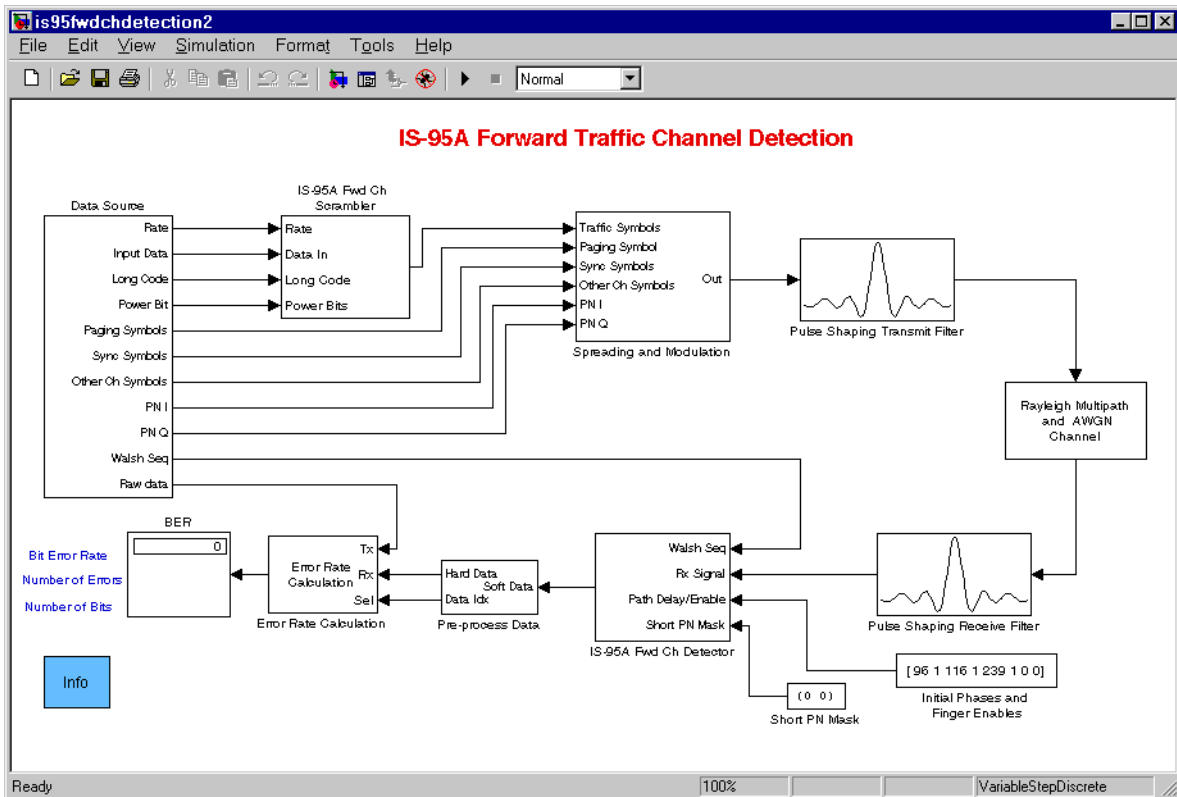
is95fwdchdetection2

File Edit View Simulation Format Tools Help

Normal

IS-95A Forward Traffic Channel Detection

Data Source
Rate
Input Data
Long Code
Power Bit
Paging Symbols
Sync Symbols
Other Ch Symbols
PN I
PN Q
Walsh Seq
Raw data

IS-95A Fwd Ch Scrambler
Rate
Data In
Long Code
Power Bits

Traffic Symbols
Paging Symbol
Sync Symbols
Other Ch Symbols
PN I
PN Q
Out
Spreading and Modulation

Pulse Shaping Transmit Filter

Rayleigh Multipath and AWGN Channel

BER
0
Bit Error Rate
Number of Errors
Number of Bits

Error Rate Calculation
Tx
Rx
Sel
Error Rate Calculation

Hard Data
Soft Data
Data Idx
Pre-process Data

Walsh Seq
Rx Signal
Path Delay/Enable
Short PN Mask
IS-95A Fwd Ch Detector

Pulse Shaping Receive Filter

[96 1 116 1 239 1 0 0]
Initial Phases and Finger Enables

(0 0)
Short PN Mask

Info

Ready
100%
VariableStepDiscrete